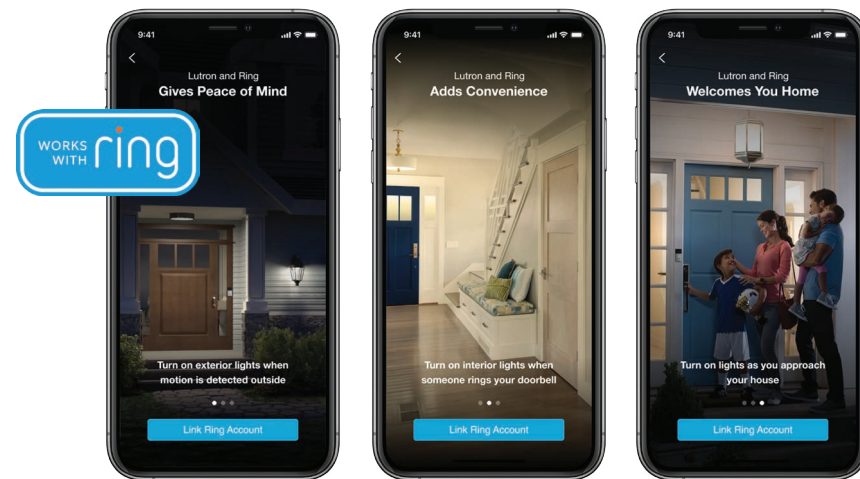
WORKS WITH ring

9:41

Lutron and Ring
Gives Peace of Mind

Turn on exterior lights when motion is detected outside

Link Ring Account

9:41

Lutron and Ring
Adds Convenience

Turn on interior lights when someone rings your doorbell

Link Ring Account

9:41

Lutron and Ring
Welcomes You Home

Turn on lights as you approach your house

Link Ring Account